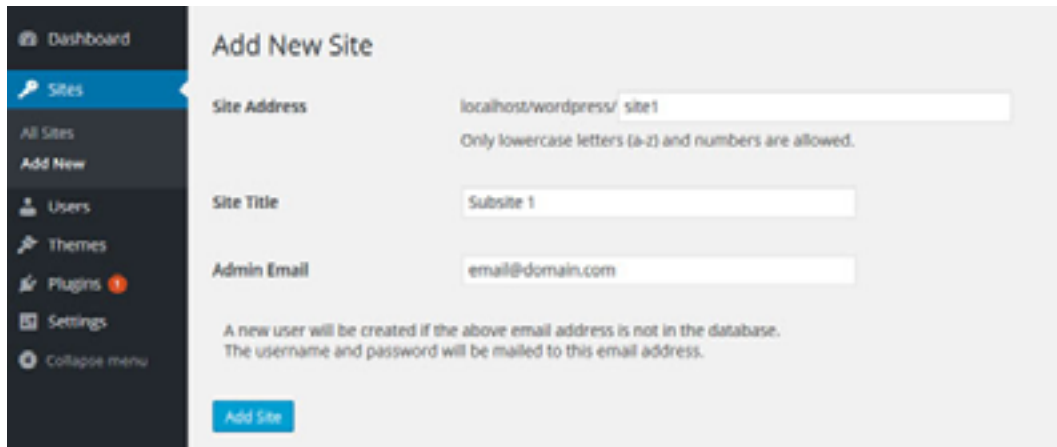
Dashboard
Sites
All Sites
Add New
Users
Themes
Plugins 1
Settings
Collapse menu

Add New Site

Site Address
localhost/wordpress/ site1
Only lowercase letters (a-z) and numbers are allowed.

Site Title
Subsite 1

Admin Email
email@domain.com

A new user will be created if the above email address is not in the database.
The username and password will be mailed to this email address.

Add Site